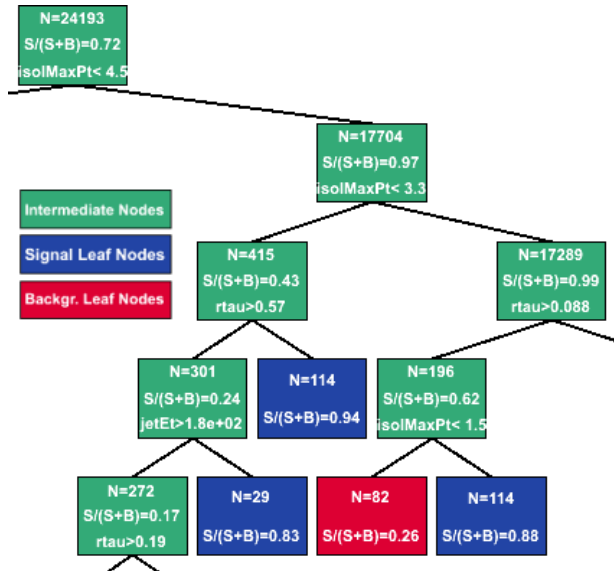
N=24193
S/(S+B)=0.72
isolMaxPt< 4.5

N=17704
S/(S+B)=0.97
isolMaxPt< 3.3

Intermediate Nodes

Signal Leaf Nodes

Backgr. Leaf Nodes

N=415
S/(S+B)=0.43
rtau>0.57

N=17289
S/(S+B)=0.99
rtau>0.088

N=301
S/(S+B)=0.24
jetEt>1.8e+02

N=114
S/(S+B)=0.94

N=196
S/(S+B)=0.62
isolMaxPt< 1.5

N=272
S/(S+B)=0.17
rtau>0.19

N=29
S/(S+B)=0.83

N=82
S/(S+B)=0.26

N=114
S/(S+B)=0.88